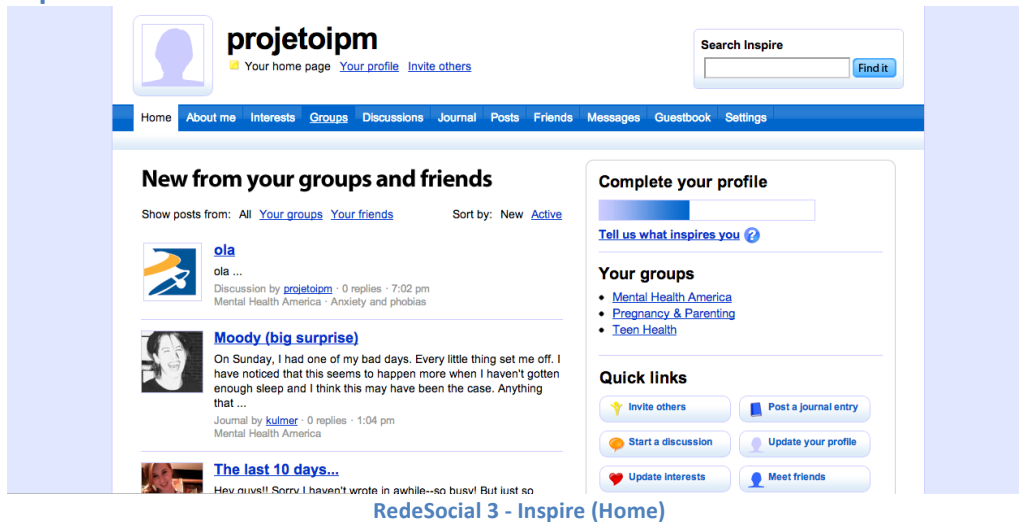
projetoipm

Your home page Your profile Invite others

Search Inspire

Find it

Home About me Interests Groups Discussions Journal Posts Friends Messages Guestbook Settings

New from your groups and friends

Show posts from: All Your groups Your friends

Sort by: New Active

ola

ola ...

Discussion by projetoipm · 0 replies · 7:02 pm
Mental Health America · Anxiety and phobias

Moody (big surprise)

On Sunday, I had one of my bad days. Every little thing set me off. I have noticed that this seems to happen more when I haven't gotten enough sleep and I think this may have been the case. Anything that ...

Journal by kulmer · 0 replies · 1:04 pm
Mental Health America

The last 10 days...

Hey guys!! Sorry I haven't wrote in awhile--so busy! But just so

Complete your profile

Tell us what inspires you

Your groups

- Mental Health America
- Pregnancy & Parenting
- Teen Health

Quick links

Invite others
Post a journal entry
Start a discussion
Update your profile
Update interests
Meet friends

RedeSocial 3 - Inspire (Home)